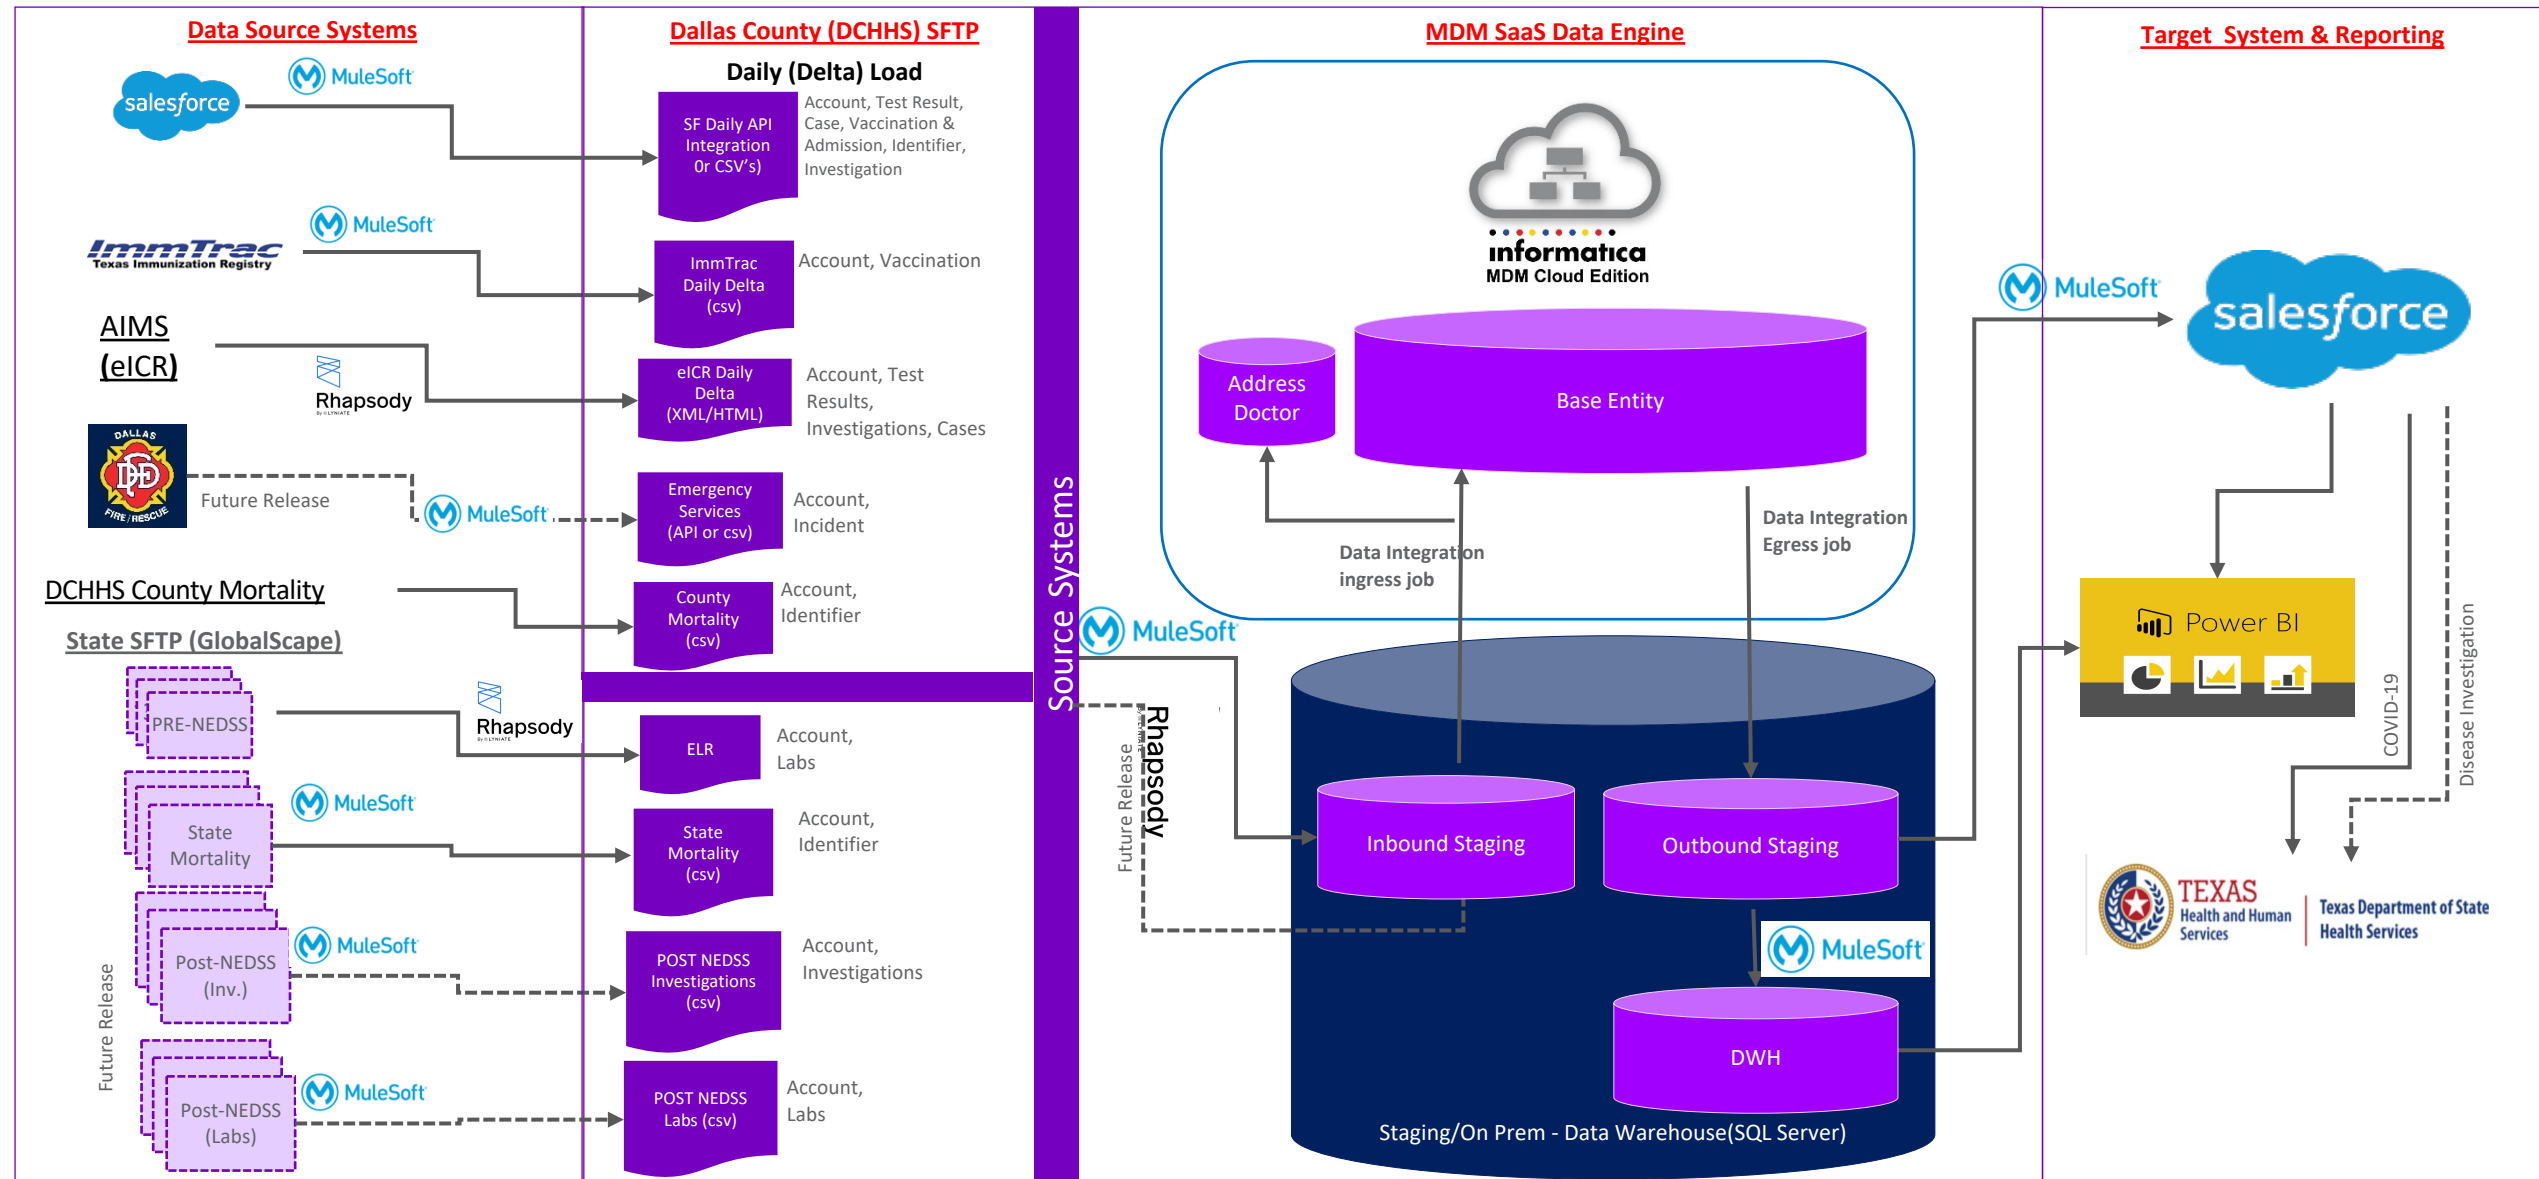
Data Source Systems

Dallas County (DCHHS) SFTP

MDM SaaS Data Engine

Target System & Reporting

salesforce

MuleSoft

Daily (Delta) Load

SF Daily API Integration Or CSV's)

Account, Test Result, Case, Vaccination & Admission, Identifier, Investigation

ImmTrac Texas Immunization Registry

MuleSoft

ImmTrac Daily Delta (csv)

Account, Vaccination

AIMS (eICR)

Rhapsody

eICR Daily Delta (XML/HTML)

Account, Test Results, Investigations, Cases

DALLAS FIRE / RESCUE

Future Release

MuleSoft

Emergency Services (API or csv)

Account, Incident

DCHHS County Mortality

County Mortality (csv)

Account, Identifier

State SFTP (GlobalScape)

PRE-NEDSS

Rhapsody

ELR

Account, Labs

MuleSoft

State Mortality

State Mortality (csv)

Account, Identifier

MuleSoft

Post-NEDSS (Inv.)

POST NEDSS Investigations (csv)

Account, Investigations

Future Release

MuleSoft

Post-NEDSS (Labs)

POST NEDSS Labs (csv)

Account, Labs

Source Systems

informatica MDM Cloud Edition

Address Doctor

Base Entity

Data Integration ingress job

Data Integration Egress job

MuleSoft

Future Release

Rhapsody

Inbound Staging

Outbound Staging

MuleSoft

DWH

Staging/On Prem - Data Warehouse(SQL Server)

MuleSoft

salesforce

Power BI

COVID-19

Disease Investigation

TEXAS Health and Human Services

Texas Department of State Health Services